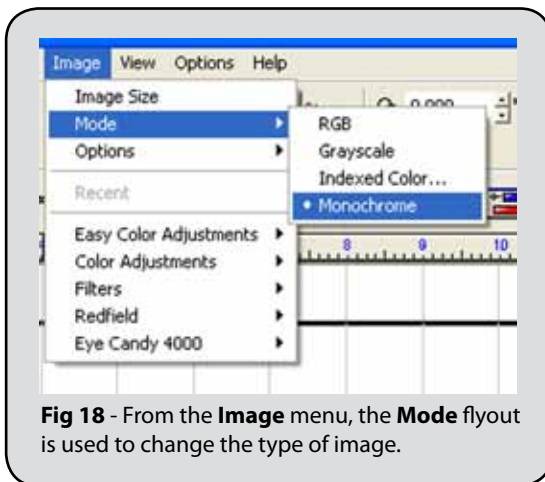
Image View Options Help

Image Size
Mode
Options
Recent
Easy Color Adjustments
Color Adjustments
Filters
Redfield
Eye Candy 4000

RGB
Grayscale
Indexed Color...
• Monochrome

0.000

8 9 10

**Fig 18** - From the **Image** menu, the **Mode** flyout is used to change the type of image.